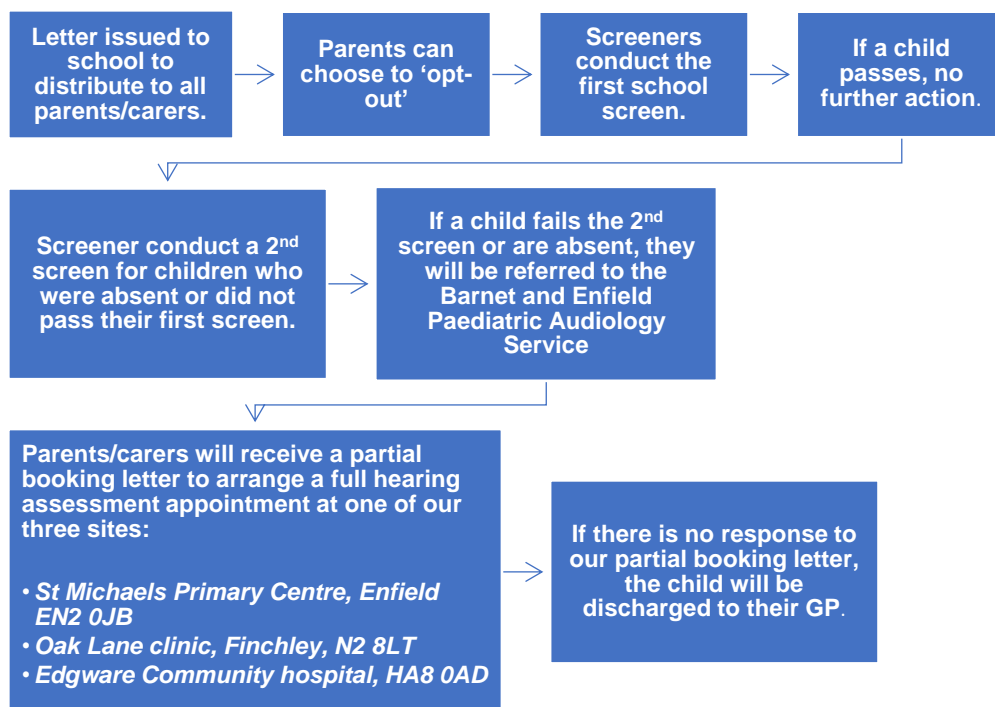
Letter issued to school to distribute to all parents/carers.

Parents can choose to 'opt-out'

Screeners conduct the first school screen.

If a child passes, no further action.

Screener conduct a 2$^{nd}$ screen for children who were absent or did not pass their first screen.

If a child fails the 2$^{nd}$ screen or are absent, they will be referred to the Barnet and Enfield Paediatric Audiology Service

Parents/carers will receive a partial booking letter to arrange a full hearing assessment appointment at one of our three sites:

• St Michaels Primary Centre, Enfield EN2 0JB
• Oak Lane clinic, Finchley, N2 8LT
• Edgware Community hospital, HA8 0AD

If there is no response to our partial booking letter, the child will be discharged to their GP.